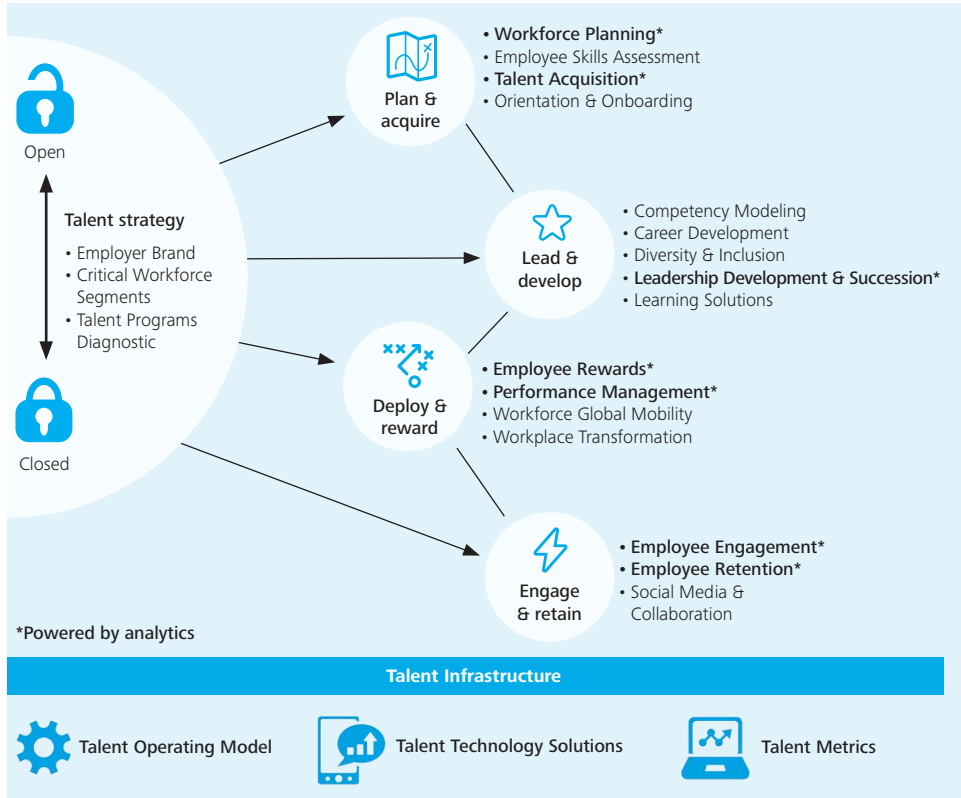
Open

Closed

Talent strategy

- Employer Brand
- Critical Workforce Segments
- Talent Programs Diagnostic

Plan & acquire

- Workforce Planning*
- Employee Skills Assessment
- Talent Acquisition*
- Orientation & Onboarding

Lead & develop

- Competency Modeling
- Career Development
- Diversity & Inclusion
- Leadership Development & Succession*
- Learning Solutions

Deploy & reward

- Employee Rewards*
- Performance Management*
- Workforce Global Mobility
- Workplace Transformation

Engage & retain

- Employee Engagement*
- Employee Retention*
- Social Media & Collaboration

*Powered by analytics

Talent Infrastructure

Talent Operating Model

Talent Technology Solutions

Talent Metrics